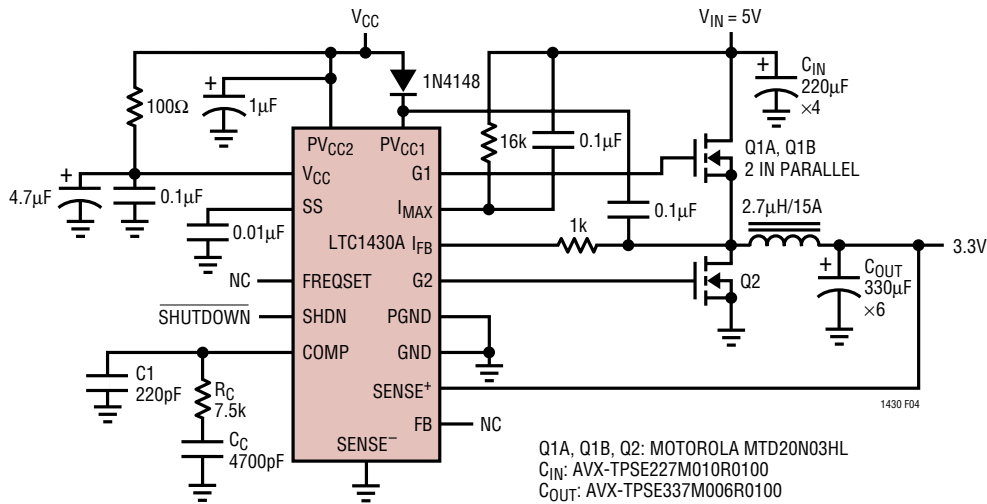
$V_{CC}$

$V_{IN} = 5V$

100Ω

1μF

1N4148

$C_{IN}$ 220μF ×4

$PV_{CC2}$

$PV_{CC1}$

16k

0.1μF

Q1A, Q1B 2 IN PARALLEL

4.7μF

0.1μF

$V_{CC}$

G1

SS

$I_{MAX}$

0.1μF

2.7μH/15A

0.01μF

LTC1430A

$I_{FB}$

1k

3.3V

NC

FREQSET

G2

Q2

$C_{OUT}$ 330μF ×6

$\overline{SHUTDOWN}$

SHDN

PGND

COMP

GND

C1 220pF

$R_C$ 7.5k

$SENSE^+$

1430 F04

$C_C$ 4700pF

FB

NC

$SENSE^-$

Q1A, Q1B, Q2: MOTOROLA MTD20N03HL
$C_{IN}$: AVX-TPSE227M010R0100
$C_{OUT}$: AVX-TPSE337M006R0100